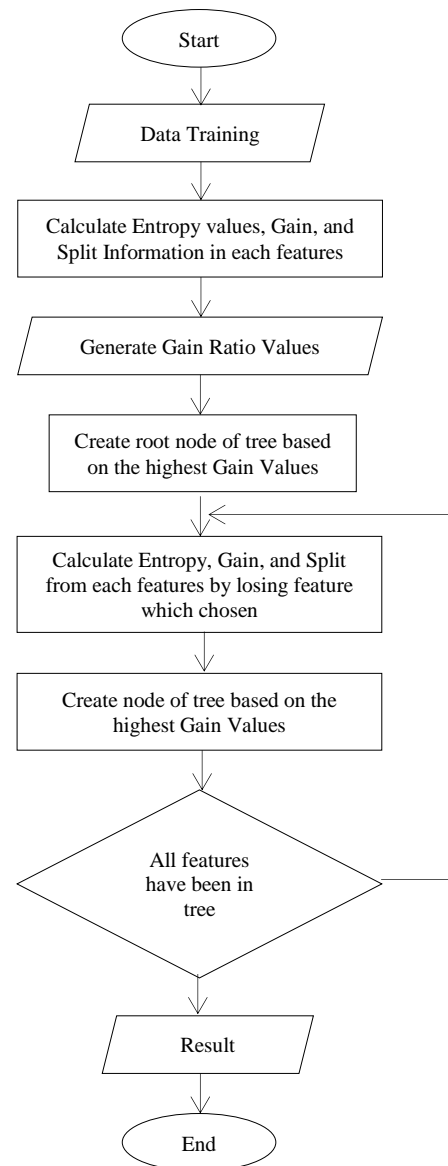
Start

Data Training

Calculate Entropy values, Gain, and Split Information in each features

Generate Gain Ratio Values

Create root node of tree based on the highest Gain Values

Calculate Entropy, Gain, and Split from each features by losing feature which chosen

Create node of tree based on the highest Gain Values

All features have been in tree

Result

End